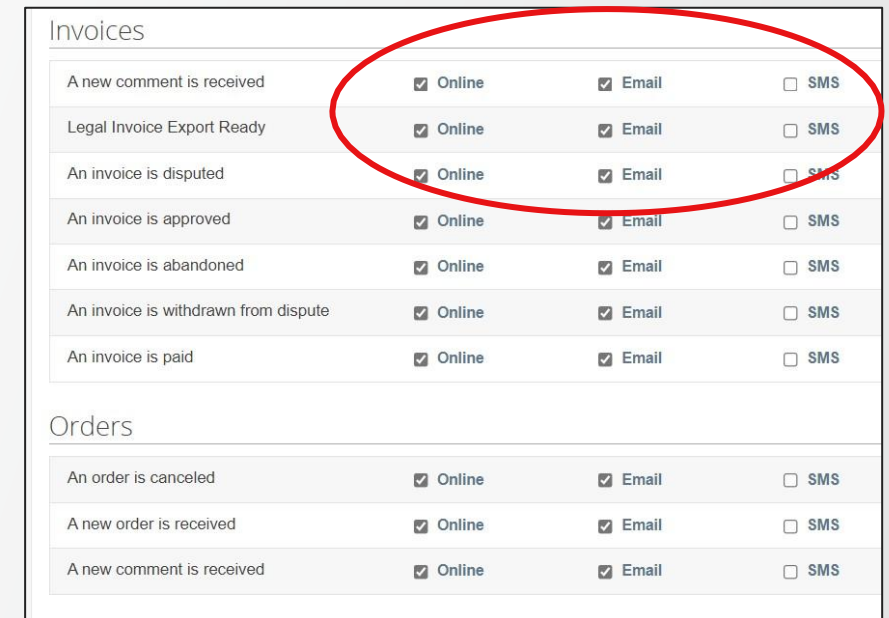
Invoices

| | | | |
|---|---|---|---|
| A new comment is received | Online | Email | SMS |
| Legal Invoice Export Ready | Online | Email | SMS |
| An invoice is disputed | Online | Email | SMS |
| An invoice is approved | Online | Email | SMS |
| An invoice is abandoned | Online | Email | SMS |
| An invoice is withdrawn from dispute | Online | Email | SMS |
| An invoice is paid | Online | Email | SMS |

Orders

| | | | |
|---|---|---|---|
| An order is canceled | Online | Email | SMS |
| A new order is received | Online | Email | SMS |
| A new comment is received | Online | Email | SMS |